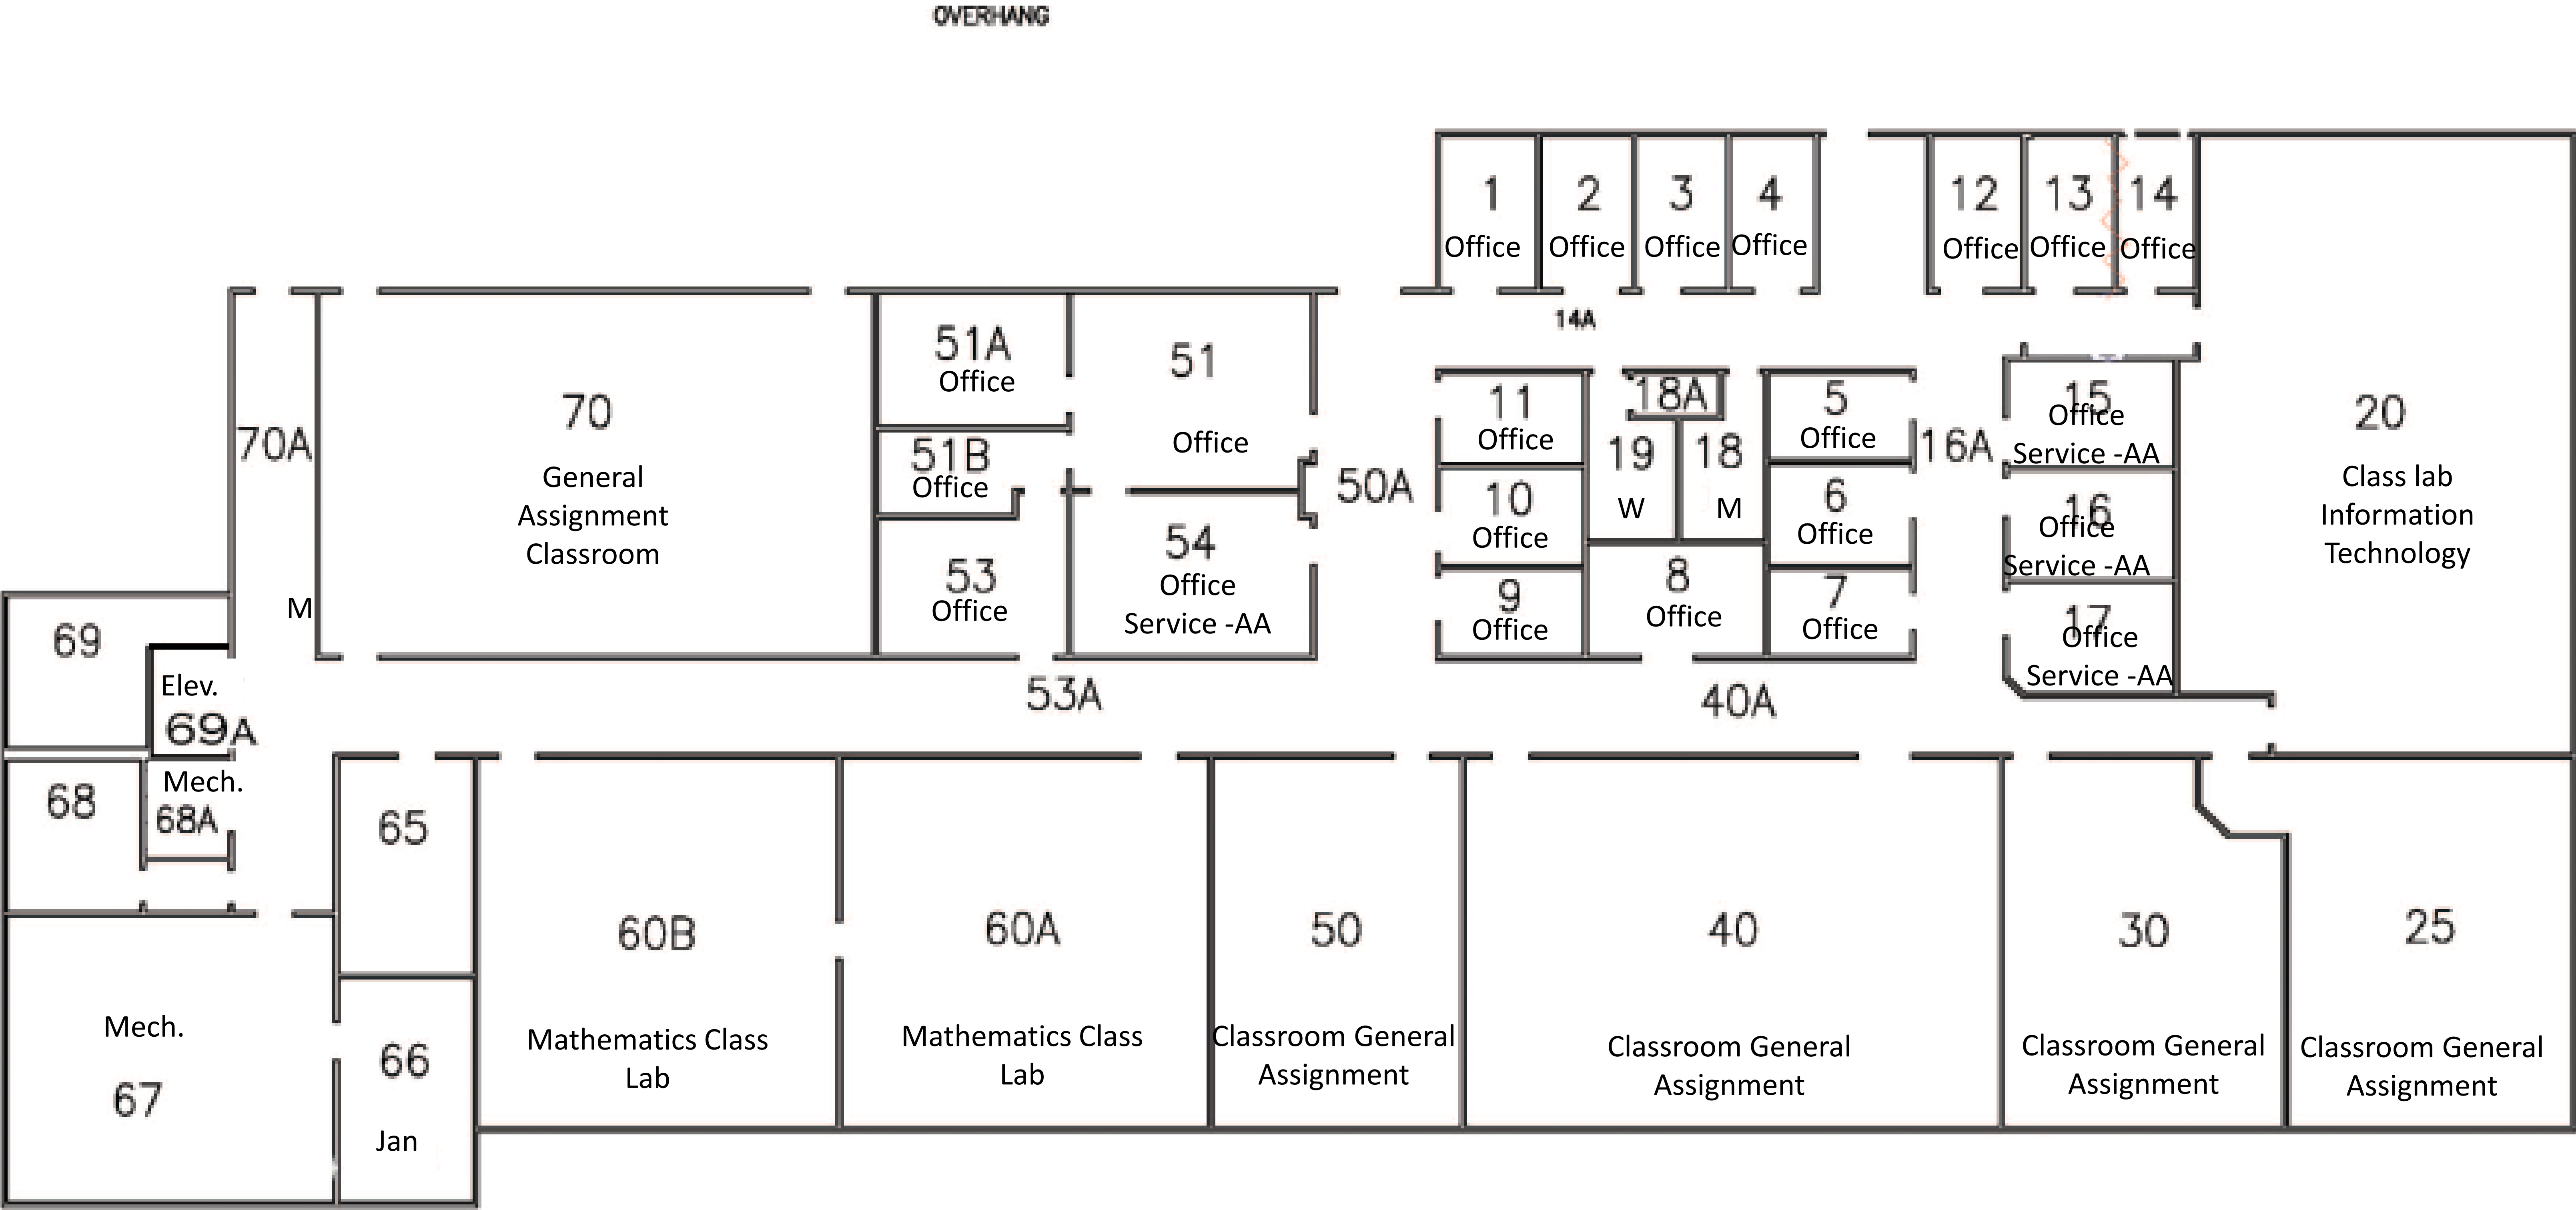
OVERHANG

1 Office
2 Office
3 Office
4 Office
12 Office
13 Office
14 Office

14A

70A

M

70
General Assignment Classroom

51A Office

51

Office

51B Office

53 Office

54 Office Service -AA

50A

11 Office

18A

19 W

18 M

5 Office

16A

15 Office Service -AA

20
Class lab Information Technology

10 Office

9 Office

8 Office

6 Office

7 Office

16 Office Service -AA

17 Office Service -AA

69

Elev.
69A

53A

40A

68

Mech.
68A

65

60B
Mathematics Class Lab

60A
Mathematics Class Lab

50
Classroom General Assignment

40
Classroom General Assignment

30
Classroom General Assignment

25
Classroom General Assignment

Mech.
67

66
Jan